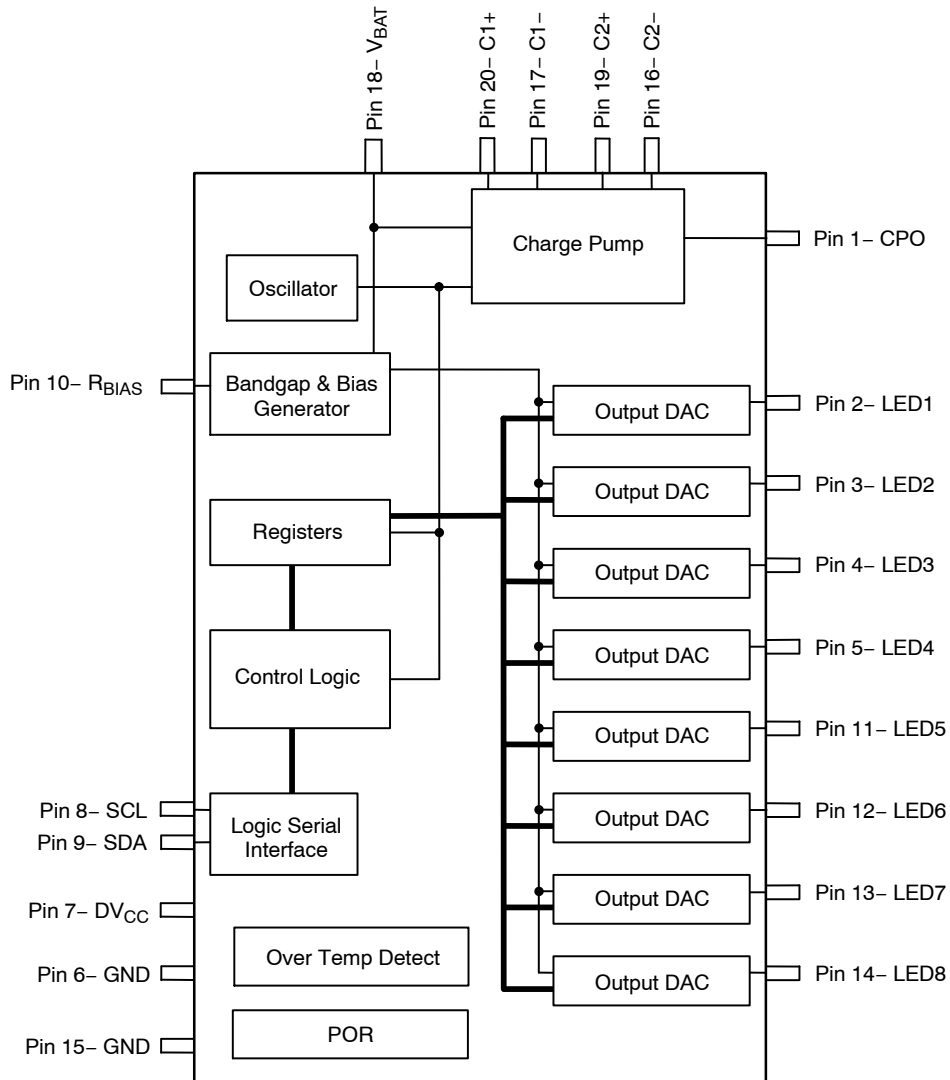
Pin 18– $V_{BAT}$

Pin 20– C1+

Pin 17– C1–

Pin 19– C2+

Pin 16– C2–

Charge Pump

Pin 1– CPO

Oscillator

Pin 10– $R_{BIAS}$

Bandgap & Bias Generator

Output DAC

Pin 2– LED1

Output DAC

Pin 3– LED2

Registers

Output DAC

Pin 4– LED3

Output DAC

Pin 5– LED4

Control Logic

Output DAC

Pin 11– LED5

Pin 8– SCL

Pin 9– SDA

Logic Serial Interface

Output DAC

Pin 12– LED6

Output DAC

Pin 13– LED7

Pin 7– $DV_{CC}$

Pin 6– GND

Over Temp Detect

Output DAC

Pin 14– LED8

Pin 15– GND

POR